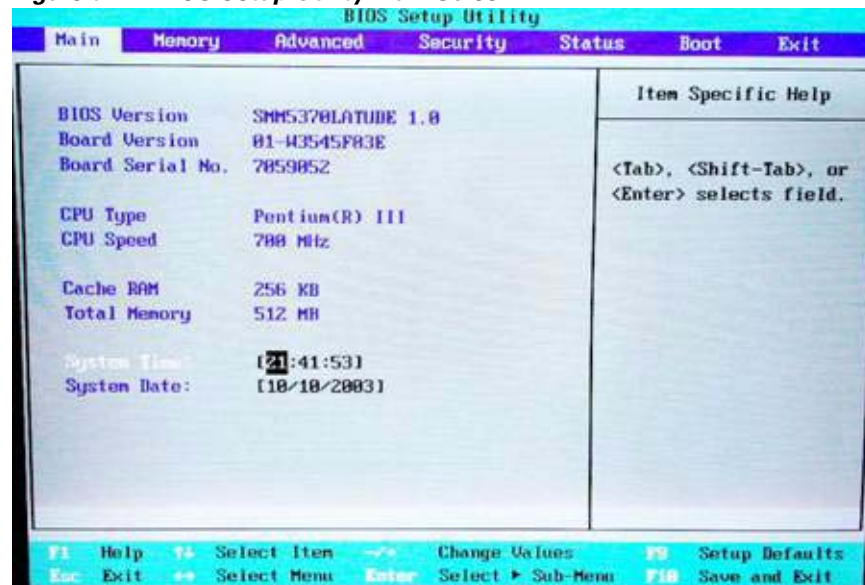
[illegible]

BIOS Setup Utility

Main Memory Advanced Security Status Boot Exit

BIOS Version SMM5370LATUDE 1.0
Board Version 01-W3545F03E
Board Serial No. 7059052

CPU Type Pentium(R) III
CPU Speed 700 MHz

Cache RAM 256 KB
Total Memory 512 MB

System Time: [21:41:53]
System Date: [10/10/2003]

Item Specific Help

<Tab>, <Shift-Tab>, or <Enter> selects field.

F1 Help ↑↓ Select Item -/+ Change Values F9 Setup Defaults
Esc Exit ↔ Select Menu Enter Select ► Sub-Menu F10 Save and Exit